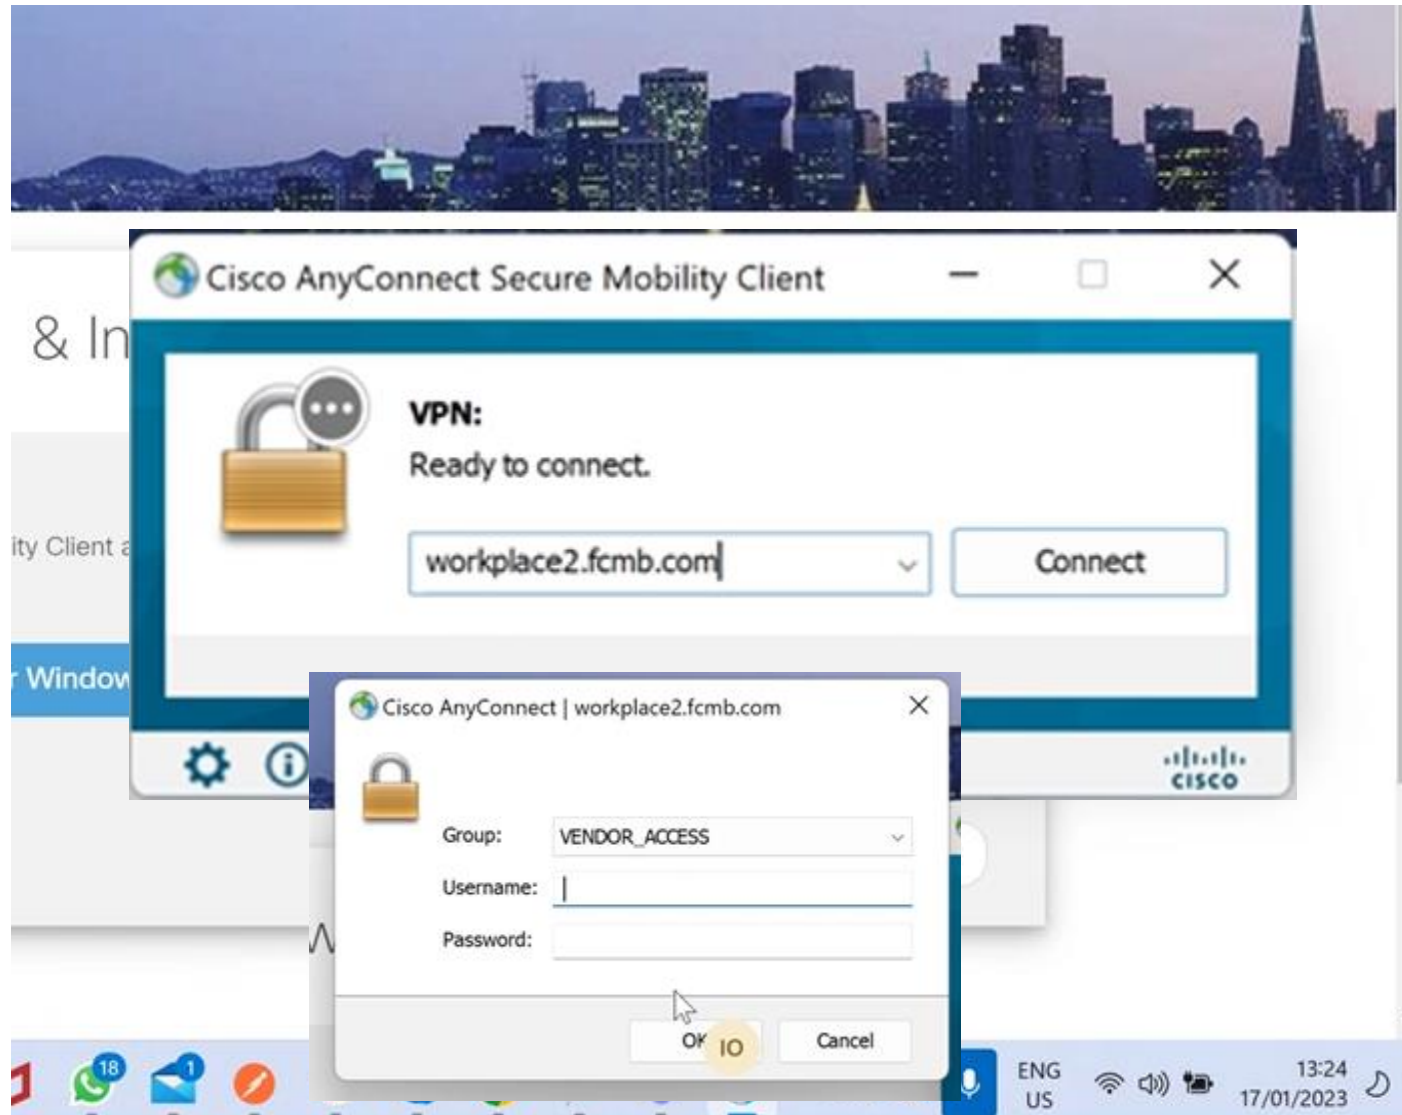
& In

ity Client a

r Window

Cisco AnyConnect Secure Mobility Client

VPN:
Ready to connect.

workplace2.fcmb.com

Connect

cisco

Cisco AnyConnect | workplace2.fcmb.com

Group: VENDOR_ACCESS

Username:

Password:

OK

IO

Cancel

18

1

ENG
US

13:24
17/01/2023